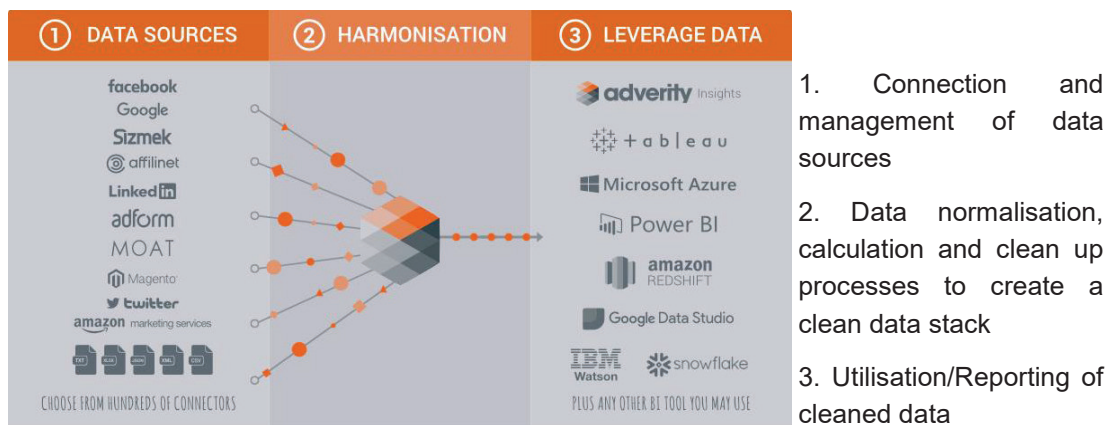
① DATA SOURCES
② HARMONISATION
③ LEVERAGE DATA

facebook
Google
Sizmek
affilinet
LinkedIn
adform
MOAT
Magento
twitter
amazon marketing services
TXT XLS JSON XML CSV
CHOOSE FROM HUNDREDS OF CONNECTORS

adverity Insights
+ a b | e a u
Microsoft Azure
Power BI
amazon REDSHIFT
Google Data Studio
IBM Watson
snowflake
PLUS ANY OTHER BI TOOL YOU MAY USE

1. Connection and management of data sources

2. Data normalisation, calculation and clean up processes to create a clean data stack

3. Utilisation/Reporting of cleaned data